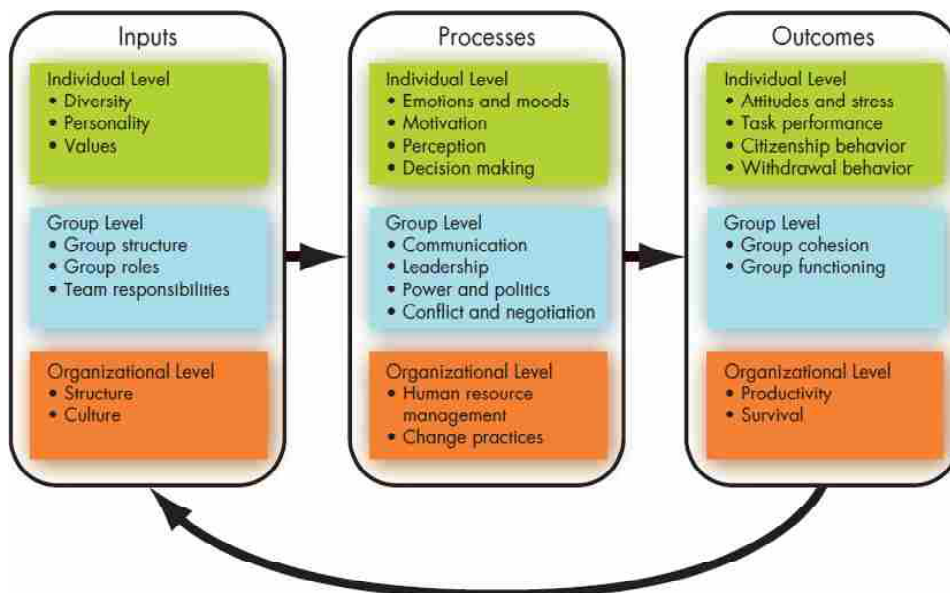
Inputs

Individual Level
• Diversity
• Personality
• Values

Group Level
• Group structure
• Group roles
• Team responsibilities

Organizational Level
• Structure
• Culture

Processes

Individual Level
• Emotions and moods
• Motivation
• Perception
• Decision making

Group Level
• Communication
• Leadership
• Power and politics
• Conflict and negotiation

Organizational Level
• Human resource management
• Change practices

Outcomes

Individual Level
• Attitudes and stress
• Task performance
• Citizenship behavior
• Withdrawal behavior

Group Level
• Group cohesion
• Group functioning

Organizational Level
• Productivity
• Survival